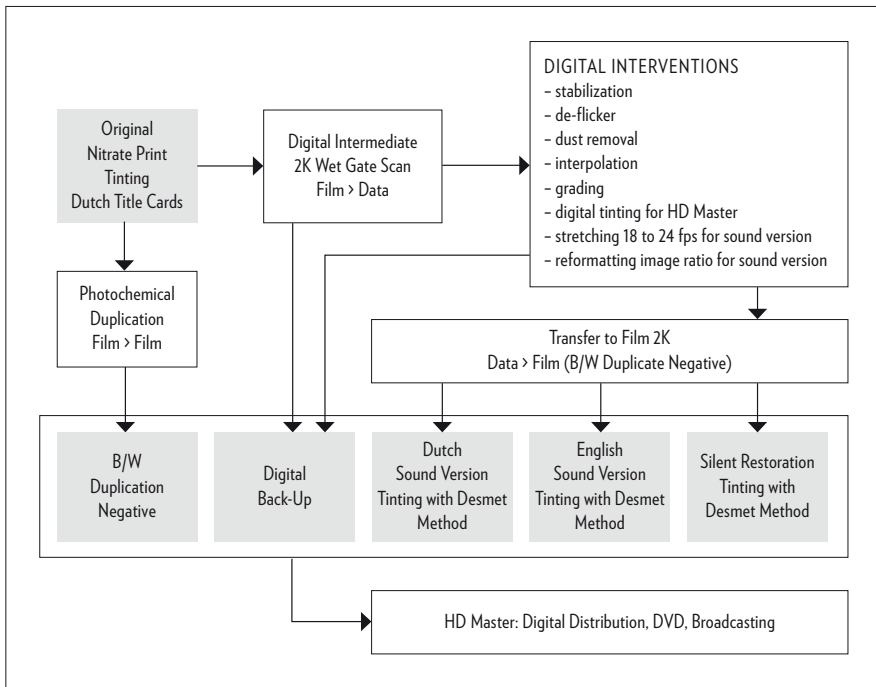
Original
Nitrate Print
Tinting
Dutch Title Cards

Digital Intermediate
2K Wet Gate Scan
Film > Data

DIGITAL INTERVENTIONS
– stabilization
– de-flicker
– dust removal
– interpolation
– grading
– digital tinting for HD Master
– stretching 18 to 24 fps for sound version
– reformatting image ratio for sound version

Photochemical
Duplication
Film > Film

Transfer to Film 2K
Data > Film (B/W Duplicate Negative)

B/W
Duplication
Negative

Digital
Back-Up

Dutch
Sound Version
Tinting with Desmet
Method

English
Sound Version
Tinting with Desmet
Method

Silent Restoration
Tinting with
Desmet Method

HD Master: Digital Distribution, DVD, Broadcasting